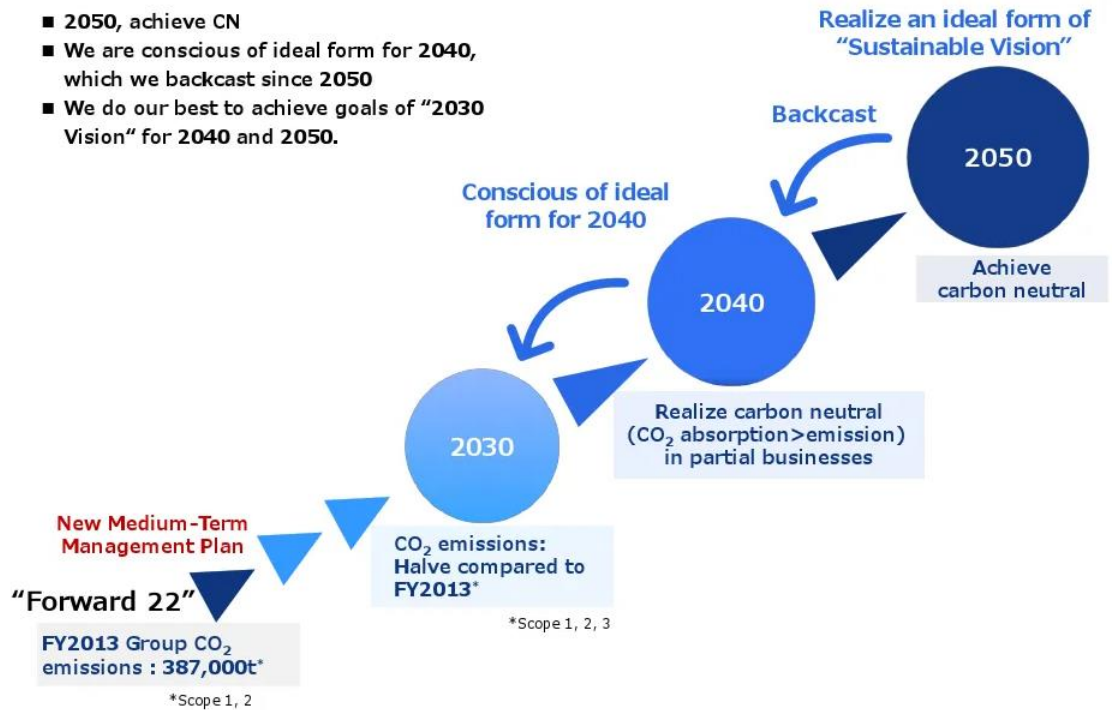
■ 2050, achieve CN
■ We are conscious of ideal form for 2040, which we backcast since 2050
■ We do our best to achieve goals of “2030 Vision” for 2040 and 2050.

Realize an ideal form of “Sustainable Vision”

Backcast

2050

Achieve carbon neutral

Conscious of ideal form for 2040

2040

Realize carbon neutral ($CO_2$ absorption>emission) in partial businesses

2030

$CO_2$ emissions: Halve compared to FY2013*

*Scope 1, 2, 3

New Medium-Term Management Plan

“Forward 22”

FY2013 Group $CO_2$ emissions : 387,000t*

*Scope 1, 2